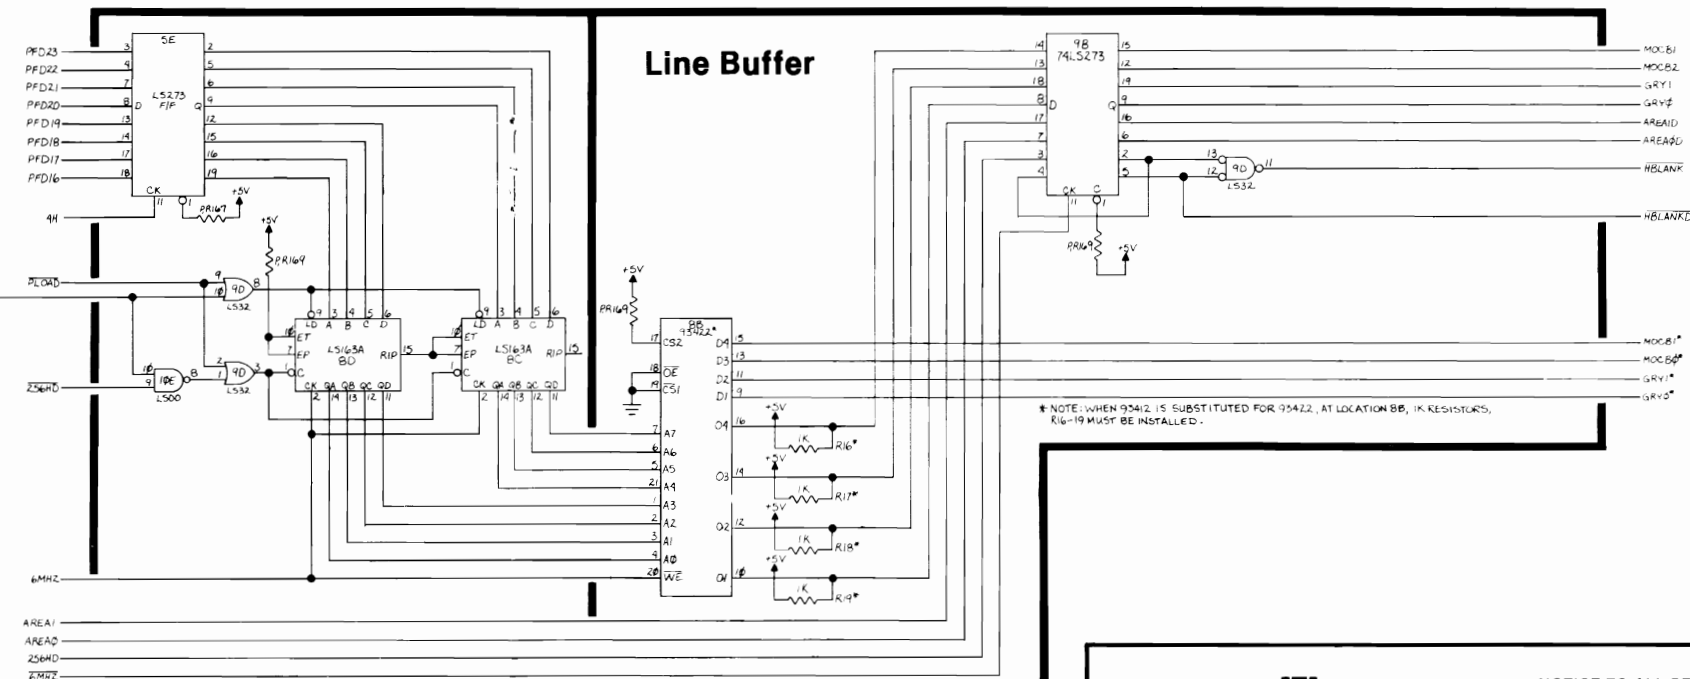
Line Buffer

PFD23
PFD22
PFD21
PFD20
PFD19
PFD18
PFD17
PFD16
4H
PLOAD
256HD
6MHZ
AREA1
AREA0
256HD
6MHZ

5E
LS273
F/F
D
Q
CK
3 4 7 8 13 14 17 18 11 1
2 5 6 9 12 15 16 19
+5V
PR169

9D
LS32
9 10 8
10E
LS00
10 9 8
9D
LS32
2 1 3

+5V
PR169
LS163A
8D
LD A B C D
ET
EP
C
RIP
CK QA QB QC QD
9 3 4 5 6 10 7 1 15 2 14 13 12 11

LS163A
8C
LD A B C D
ET
EP
C
RIP
CK QA QB QC QD
9 3 4 5 6 10 7 15 2 14 13 12 11

+5V
PR169
8B
93422*
CS2
OE
CS1
A7
A6
A5
A4
A3
A2
A1
A0
WE
D4
D3
D2
D1
O4
O3
O2
O1
17 18 19 7 6 5 21 1 2 3 4 20 15 13 11 9 16 14 12 10

+5V
1K
R16*
+5V
1K
R17*
+5V
1K
R18*
+5V
1K
R19*

9B
74LS273
D
Q
CK C
14 13 18 8 17 7 3 4 11 1
15 12 19 9 16 6 2 5
PR169
+5V
9D
LS32
13 12 11

MOCB1
MOCB2
GRY1
GRY0
AREA1D
AREA0D
HBLANK
HBLANKD
MOCB1*
MOCB0*
GRY1*
GRY0*

* NOTE: WHEN 93412 IS SUBSTITUTED FOR 93422, AT LOCATION 8B, 1K RESISTORS, R16-19 MUST BE INSTALLED.